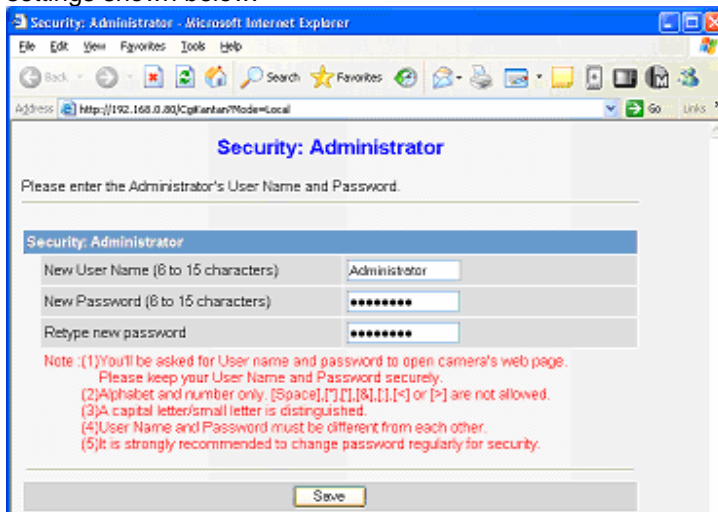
settings shown below.

Security: Administrator - Microsoft Internet Explorer

File Edit View Favorites Tools Help

Back Search Favorites

Address http://192.168.0.80/CgiKantan?Mode=Local Go Links

Security: Administrator

Please enter the Administrator's User Name and Password.

| Security: Administrator | |
|---|---|
| New User Name (6 to 15 characters) | Administrator |
| New Password (6 to 15 characters) | ●●●●●●●●● |
| Retype new password | ●●●●●●●●● |

Note :(1)You'll be asked for User name and password to open camera's web page. Please keep your User Name and Password securely.
(2)Alphabet and number only. [Space],["],['],[&],[:],[<] or [>] are not allowed.
(3)A capital letter/small letter is distinguished.
(4)User Name and Password must be different from each other.
(5)It is strongly recommended to change password regularly for security.

Save